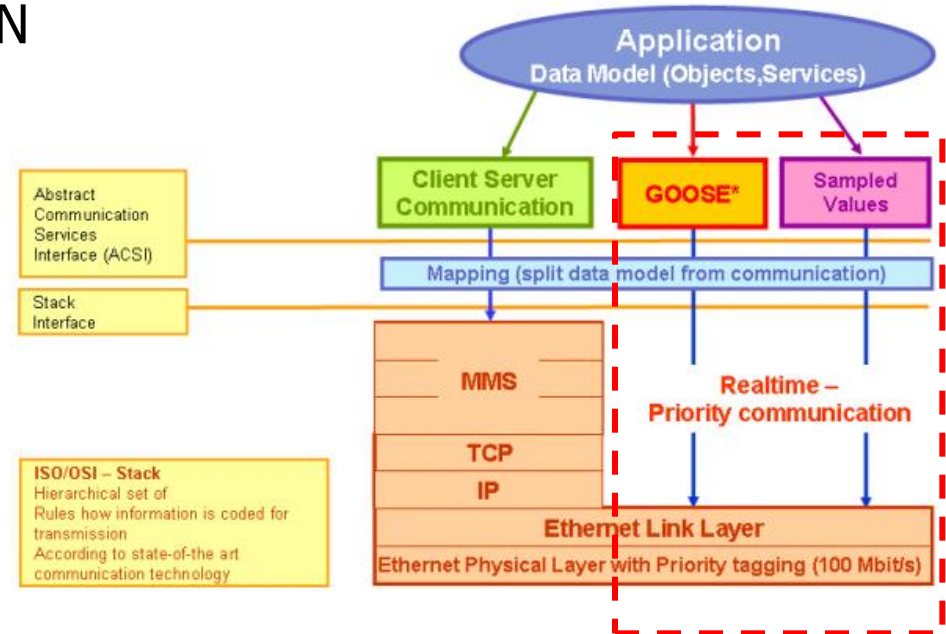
N

Application
Data Model (Objects,Services)

Abstract Communication Services Interface (ACSI)

Stack Interface

Client Server Communication

GOOSE*

Sampled Values

Mapping (split data model from communication)

MMS

TCP

IP

Realtime – Priority communication

ISO/OSI – Stack
Hierarchical set of
Rules how information is coded for transmission
According to state-of-the art communication technology

Ethernet Link Layer

Ethernet Physical Layer with Priority tagging (100 Mbit/s)